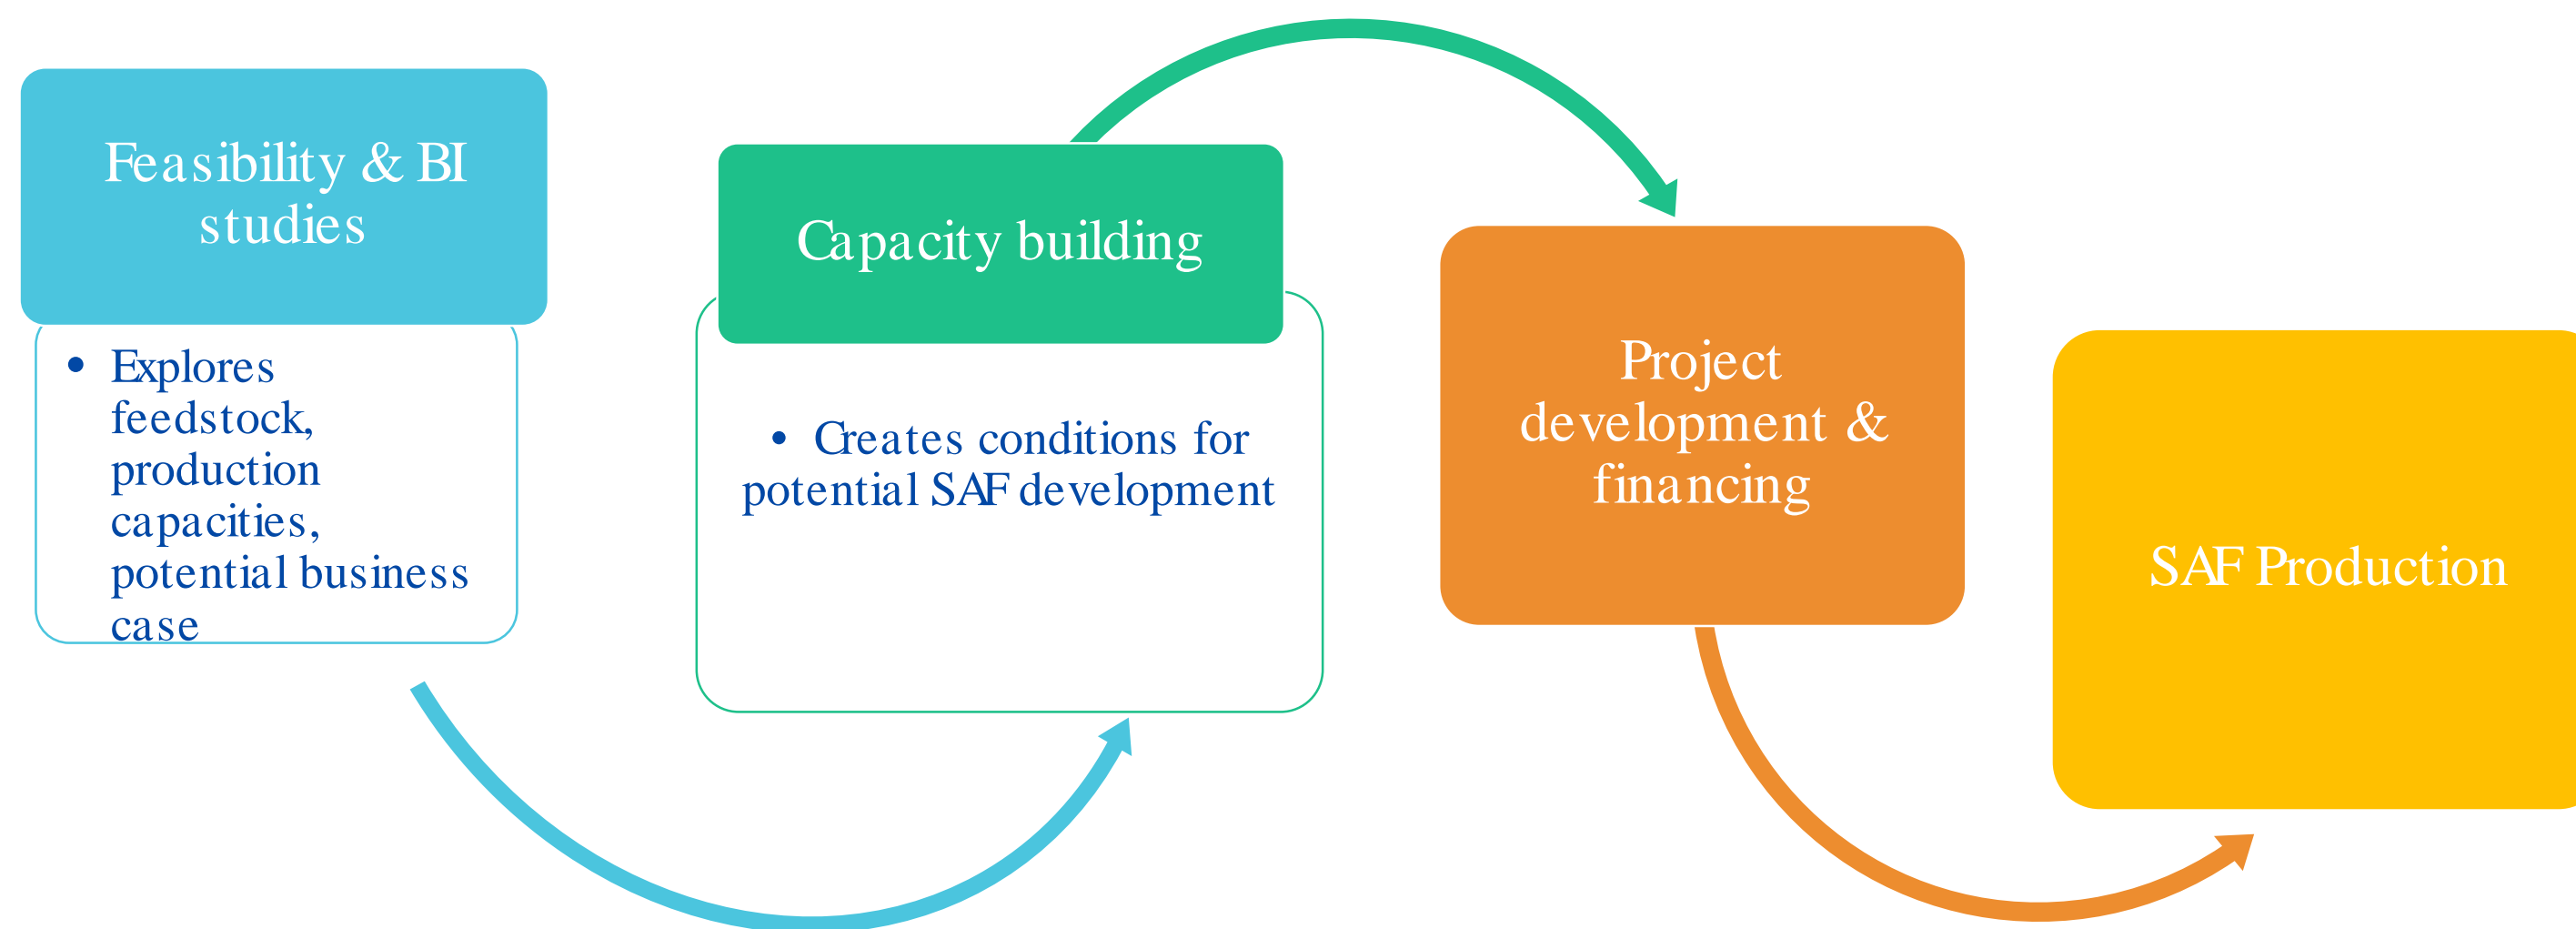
Feasibility & BI studies

• Explores feedstock, production capacities, potential business case

Capacity building

• Creates conditions for potential SAF development

Project development & financing

SAF Production